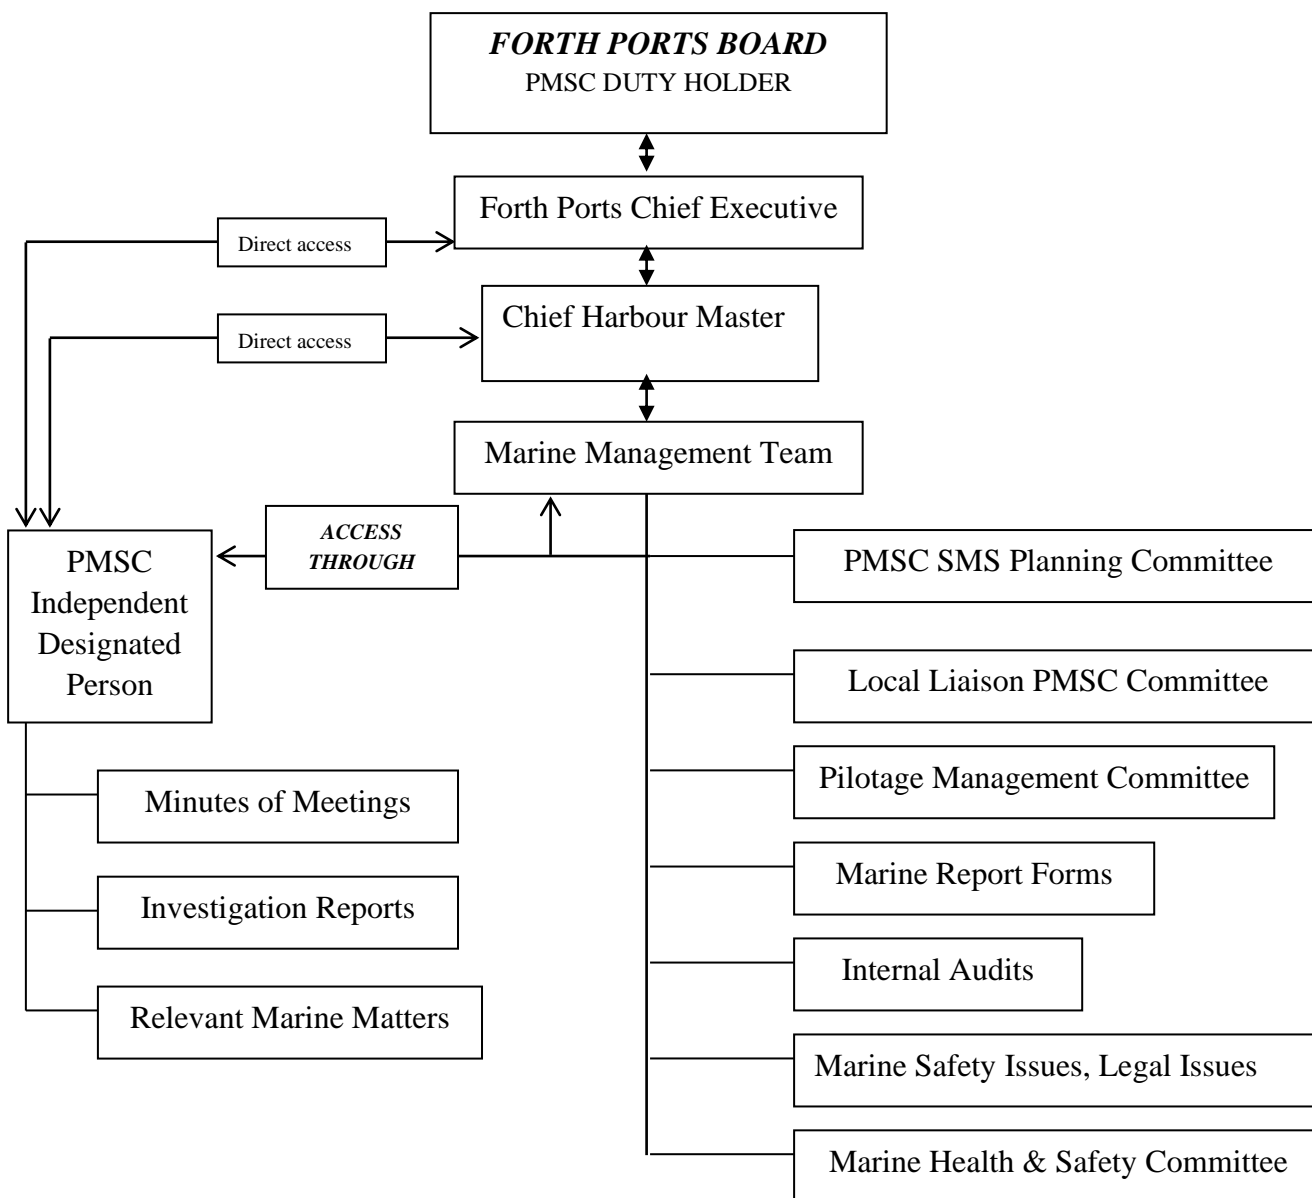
FORTH PORTS BOARD
PMSC DUTY HOLDER

Forth Ports Chief Executive

Direct access

Chief Harbour Master

Direct access

Marine Management Team

PMSC Independent Designated Person

ACCESS THROUGH

PMSC SMS Planning Committee

Local Liaison PMSC Committee

Pilotage Management Committee

Marine Report Forms

Internal Audits

Marine Safety Issues, Legal Issues

Marine Health & Safety Committee

Minutes of Meetings

Investigation Reports

Relevant Marine Matters